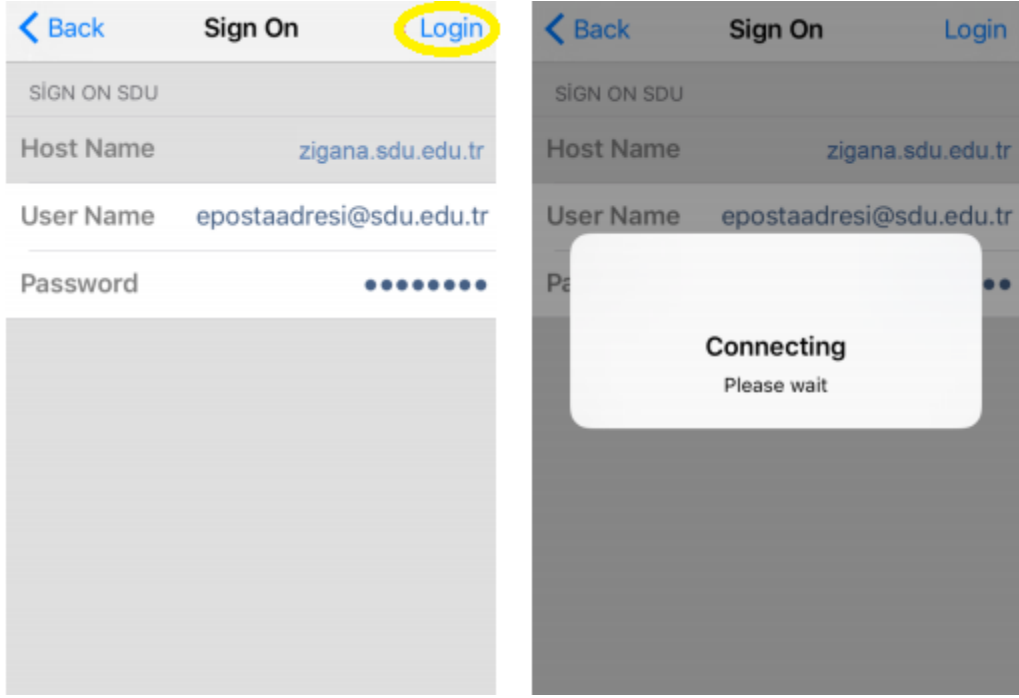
Back Sign On Login

SİGN ON SDU

Host Name zigana.sdu.edu.tr

User Name epostaadresi@sdu.edu.tr

Password ••••••••

Back Sign On Login

SİGN ON SDU

Host Name zigana.sdu.edu.tr

User Name epostaadresi@sdu.edu.tr

Pa

Connecting

Please wait